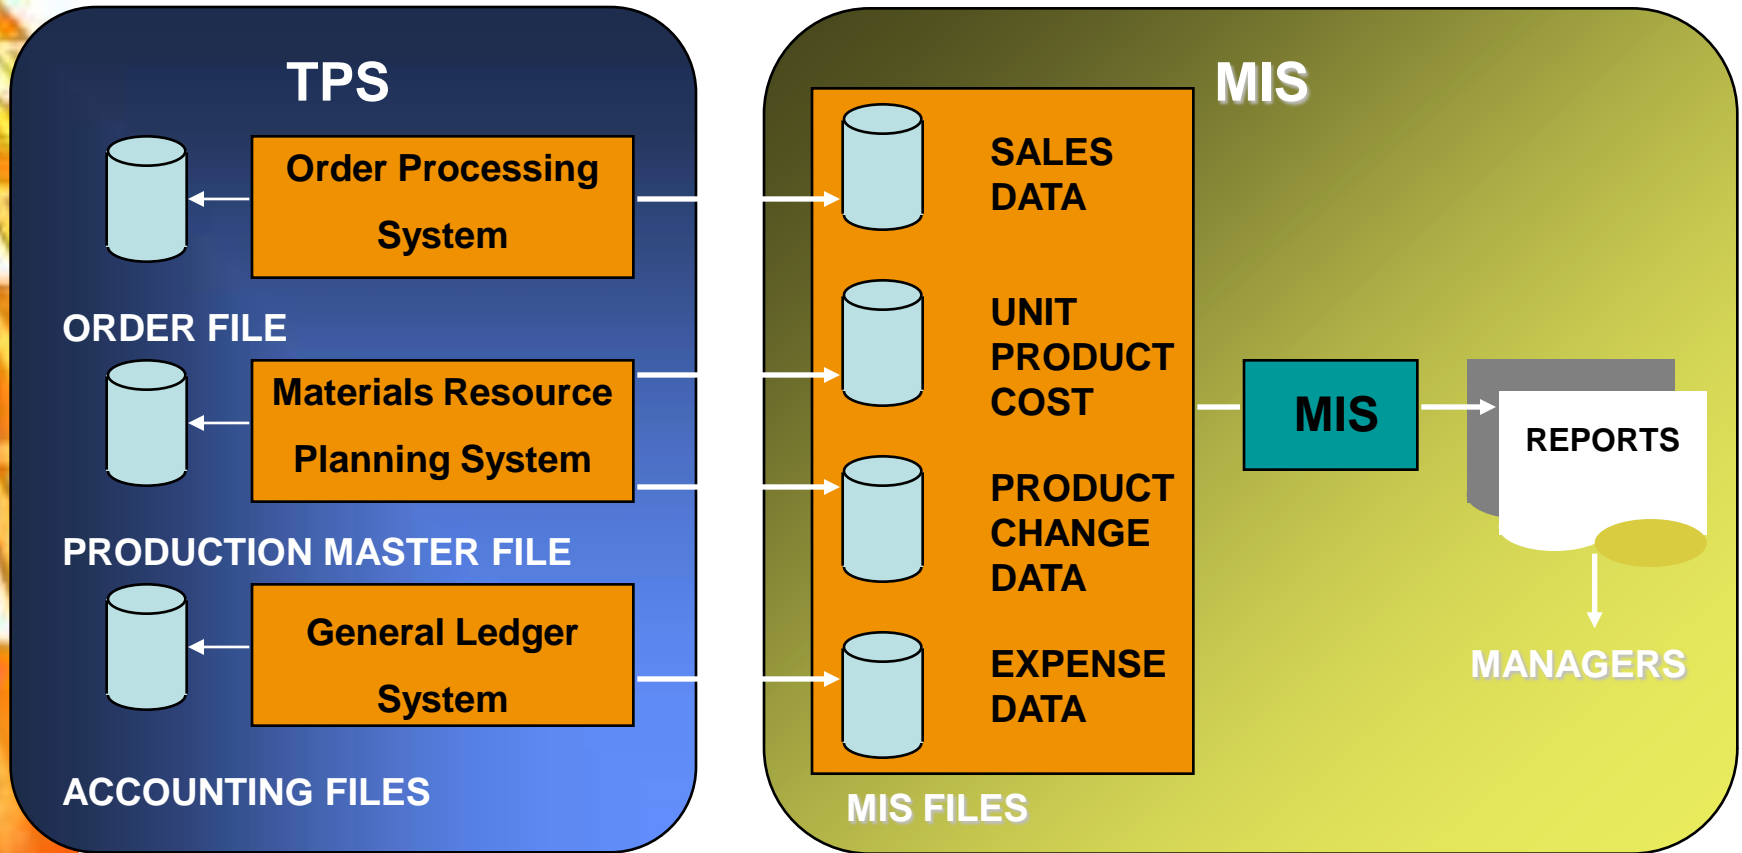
TPS

Order Processing System

ORDER FILE

Materials Resource Planning System

PRODUCTION MASTER FILE

General Ledger System

ACCOUNTING FILES

MIS

SALES DATA

UNIT PRODUCT COST

PRODUCT CHANGE DATA

EXPENSE DATA

MIS FILES

MIS

REPORTS

MANAGERS